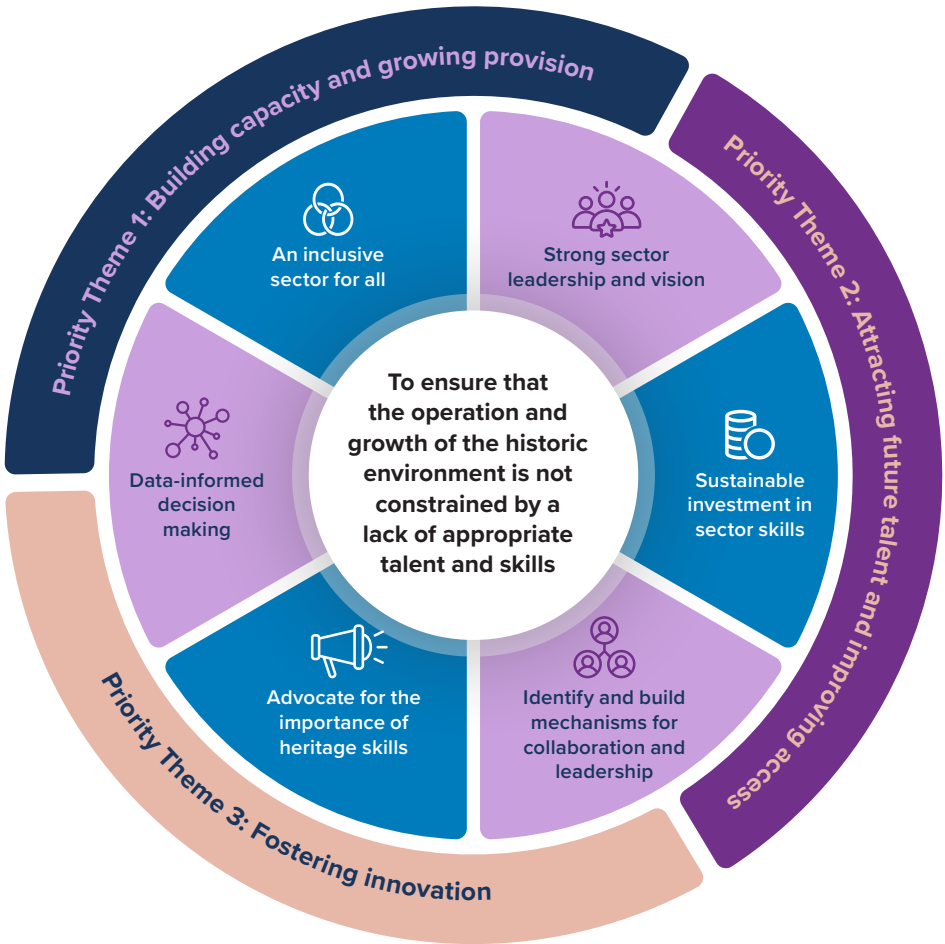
Priority Theme 1: Building capacity and growing provision

Priority Theme 2: Attracting future talent and improving access

Priority Theme 3: Fostering innovation

An inclusive sector for all

Strong sector leadership and vision

Sustainable investment in sector skills

Identify and build mechanisms for collaboration and leadership

Advocate for the importance of heritage skills

Data-informed decision making

To ensure that the operation and growth of the historic environment is not constrained by a lack of appropriate talent and skills